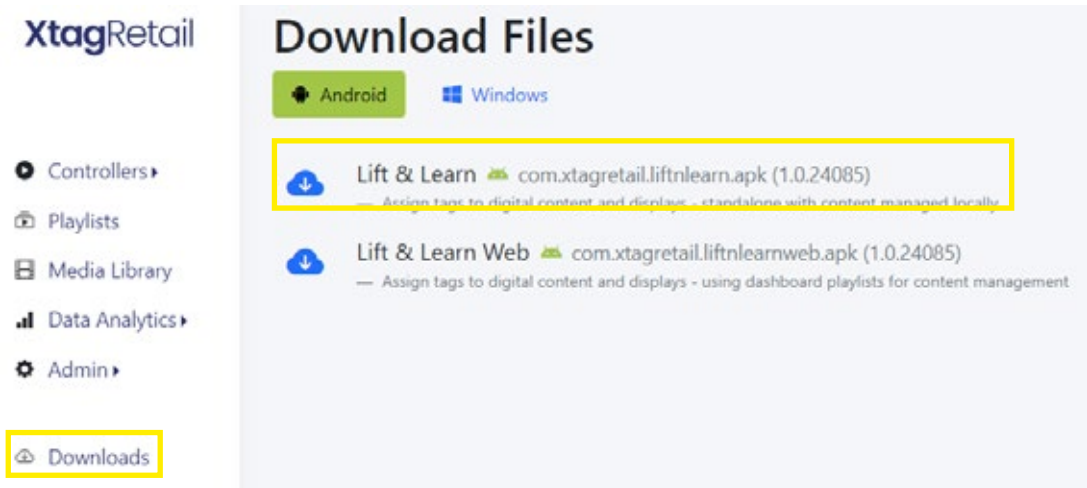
XtagRetail

Controllers
Playlists
Media Library
Data Analytics
Admin

Downloads

Download Files

Android
Windows

Lift & Learn com.xtagretail.liftnlearn.apk (1.0.24085)
— Assign tags to digital content and displays - standalone with content managed locally

Lift & Learn Web com.xtagretail.liftnlearnweb.apk (1.0.24085)
— Assign tags to digital content and displays - using dashboard playlists for content management